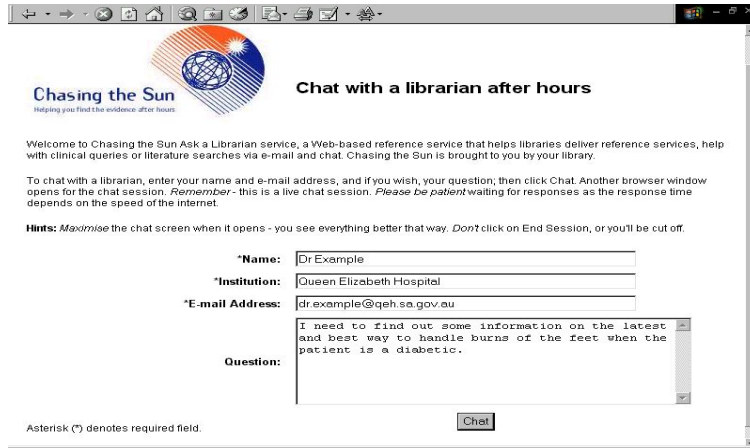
Chasing the Sun
Helping you find the evidence after hours

Chat with a librarian after hours

Welcome to Chasing the Sun Ask a Librarian service, a Web-based reference service that helps libraries deliver reference services, help with clinical queries or literature searches via e-mail and chat. Chasing the Sun is brought to you by your library.

To chat with a librarian, enter your name and e-mail address, and if you wish, your question; then click Chat. Another browser window opens for the chat session. Remember - this is a live chat session. Please be patient waiting for responses as the response time depends on the speed of the internet.

Hints: Maximise the chat screen when it opens - you see everything better that way. Don't click on End Session, or you'll be cut off.

*Name: Dr Example

*Institution: Queen Elizabeth Hospital

*E-mail Address: dr.example@qeh.sa.gov.au

Question: I need to find out some information on the latest and best way to handle burns of the feet when the patient is a diabetic.

Asterisk (*) denotes required field.

Chat